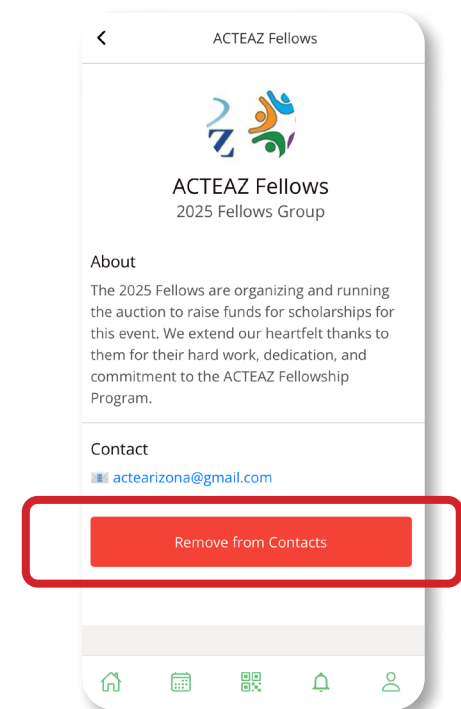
<

ACTEAZ Fellows

ACTEAZ Fellows

2025 Fellows Group

About

The 2025 Fellows are organizing and running the auction to raise funds for scholarships for this event. We extend our heartfelt thanks to them for their hard work, dedication, and commitment to the ACTEAZ Fellowship Program.

Contact

actearizona@gmail.com

Remove from Contacts